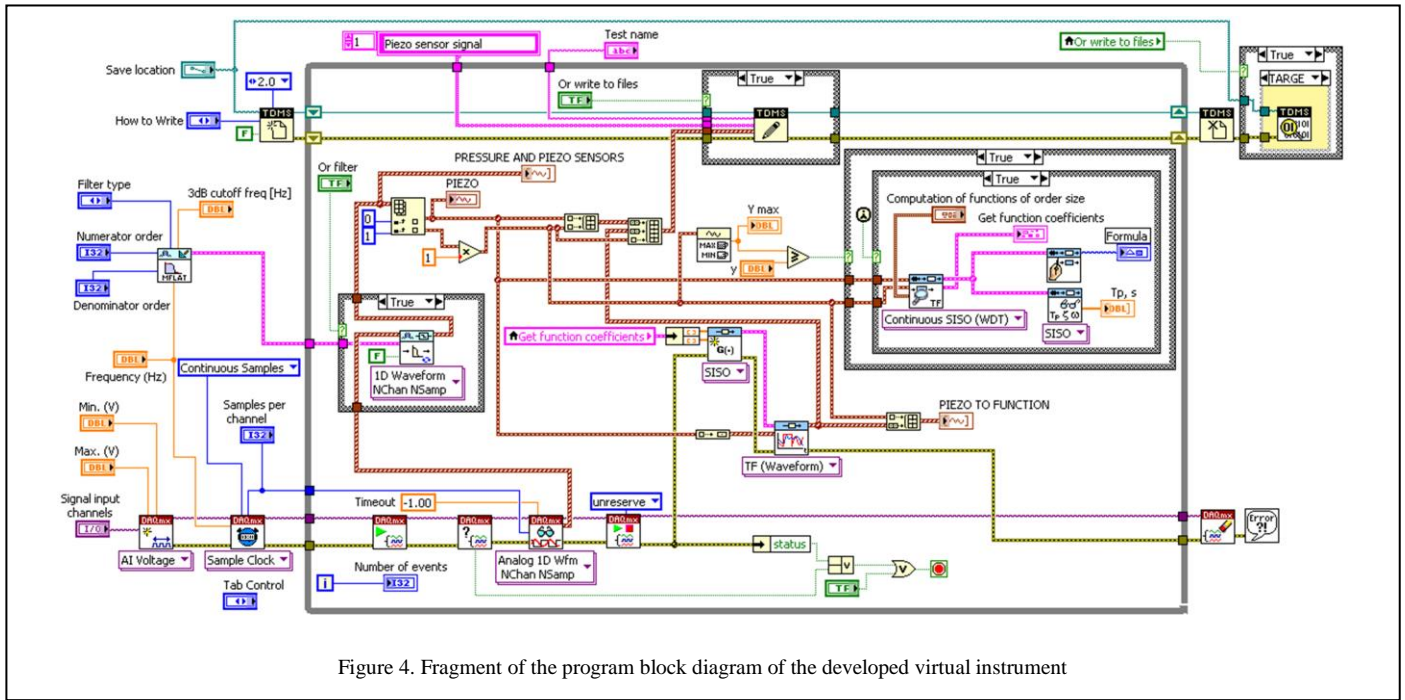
1 Piezo sensor signal
Test name
abc
Or write to files
Save location
2.0
How to Write
TDMS
F
Or write to files
TF
True
TDMS
True
TARGE
TDMS
Or filter
TF
PRESSURE AND PIEZO SENSORS
Filter type
3dB cutoff freq [Hz]
DBL
PIEZO
Numerator order
I32
Denominator order
0
1
1
Y max
DBL
y
DBL
True
True
Computation of functions of order size
Get function coefficients
Formula
Tp, s
DBL
Continuous SISO (WDT)
SISO
True
F
1D Waveform NChan NSamp
Get function coefficients
SISO
TF (Waveform)
Frequency (Hz)
DBL
Continuous Samples
Min. (V)
DBL
Max. (V)
DBL
Samples per channel
I32
PIEZO TO FUNCTION
Signal input channels
Timeout -1.00
unreserve
AI Voltage
Sample Clock
Analog 1D Wfm NChan NSamp
status
Number of events
I32
TF
Tab Control
Error
Figure 4. Fragment of the program block diagram of the developed virtual instrument